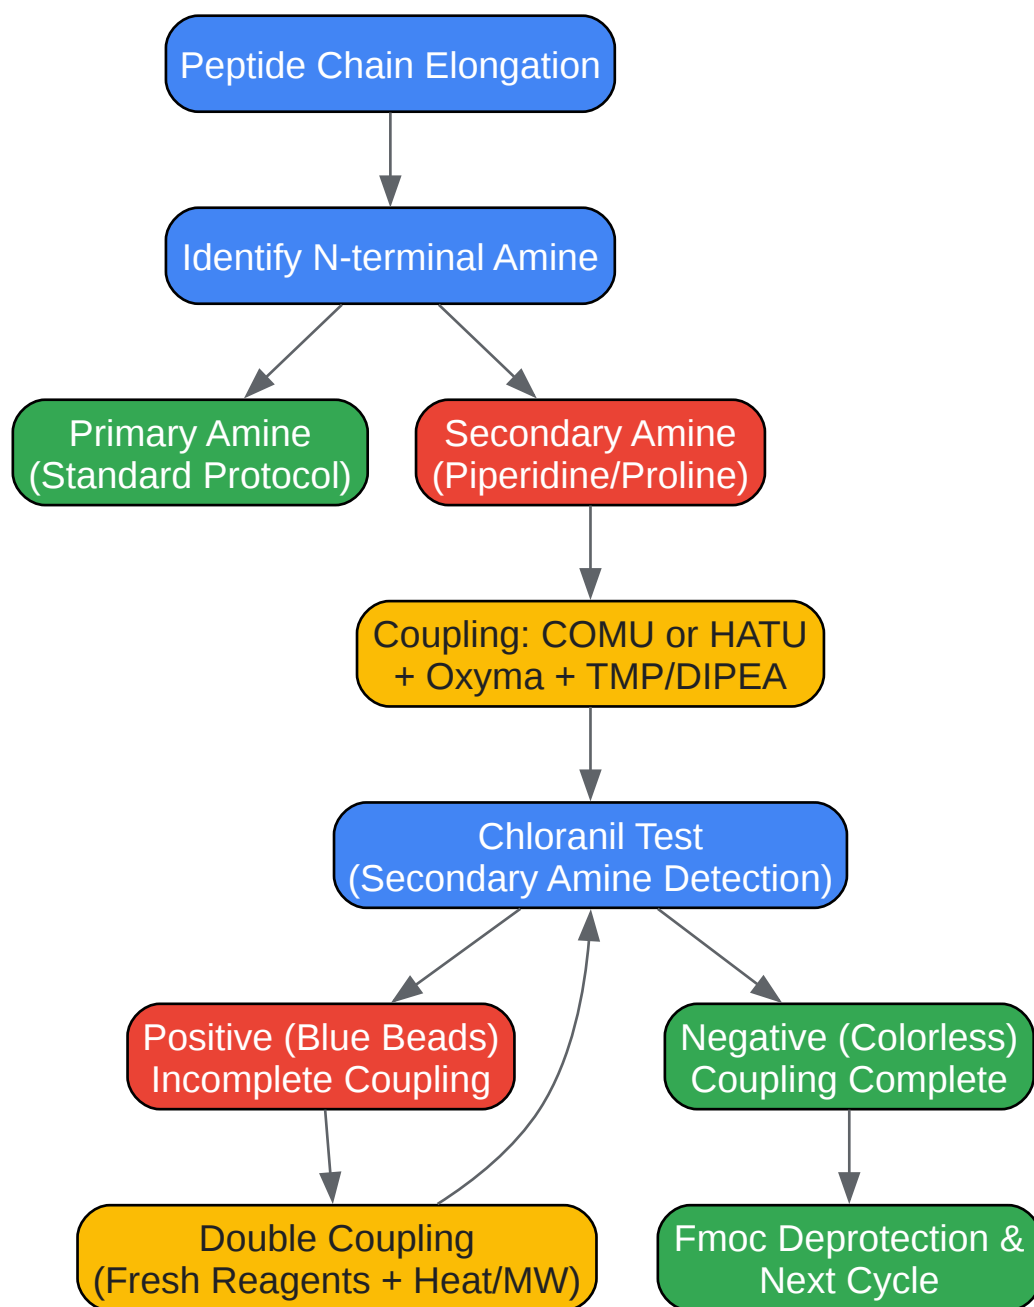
Peptide Chain Elongation

Identify N-terminal Amine

Primary Amine
(Standard Protocol)

Secondary Amine
(Piperidine/Proline)

Coupling: COMU or HATU
+ Oxyma + TMP/DIPEA

Chloranil Test
(Secondary Amine Detection)

Positive (Blue Beads)
Incomplete Coupling

Negative (Colorless)
Coupling Complete

Double Coupling
(Fresh Reagents + Heat/MW)

Fmoc Deprotection &
Next Cycle